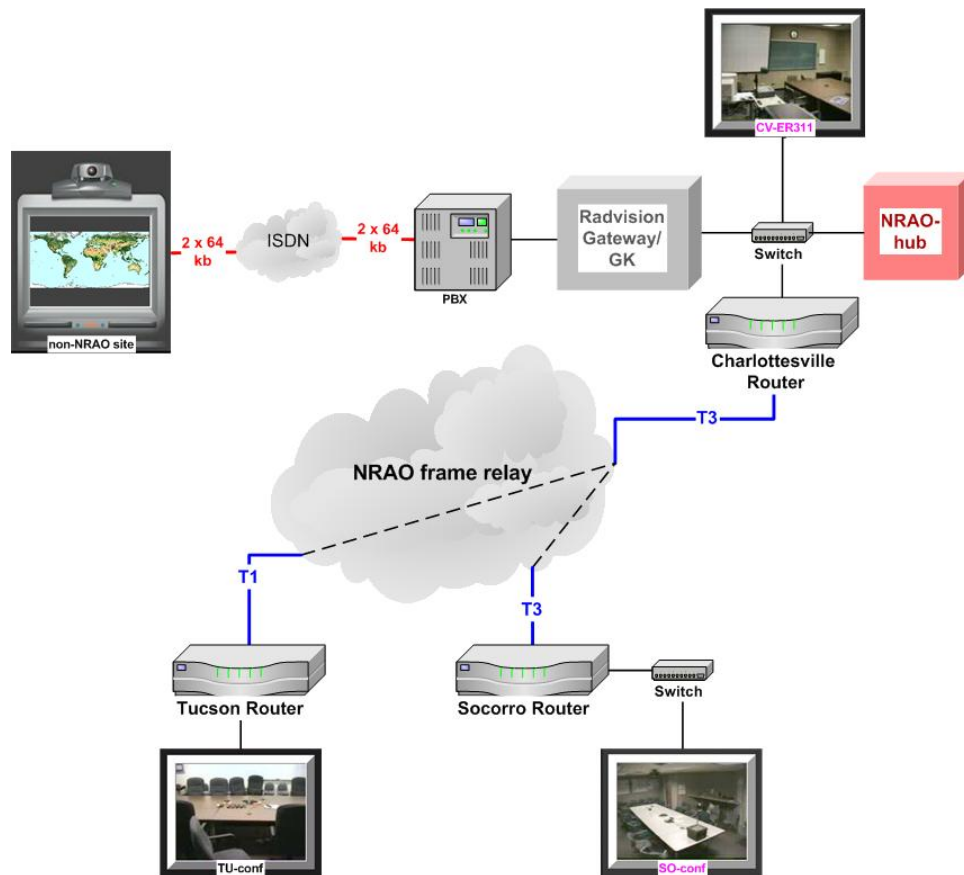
CV-ER311

non-NRAO site

2 x 64 kb

ISDN

2 x 64 kb

PBX

Radvision Gateway/ GK

Switch

NRAO-hub

Charlottesville Router

T3

NRAO frame relay

T1

T3

Tucson Router

Socorro Router

Switch

TU-conf

SO-conf